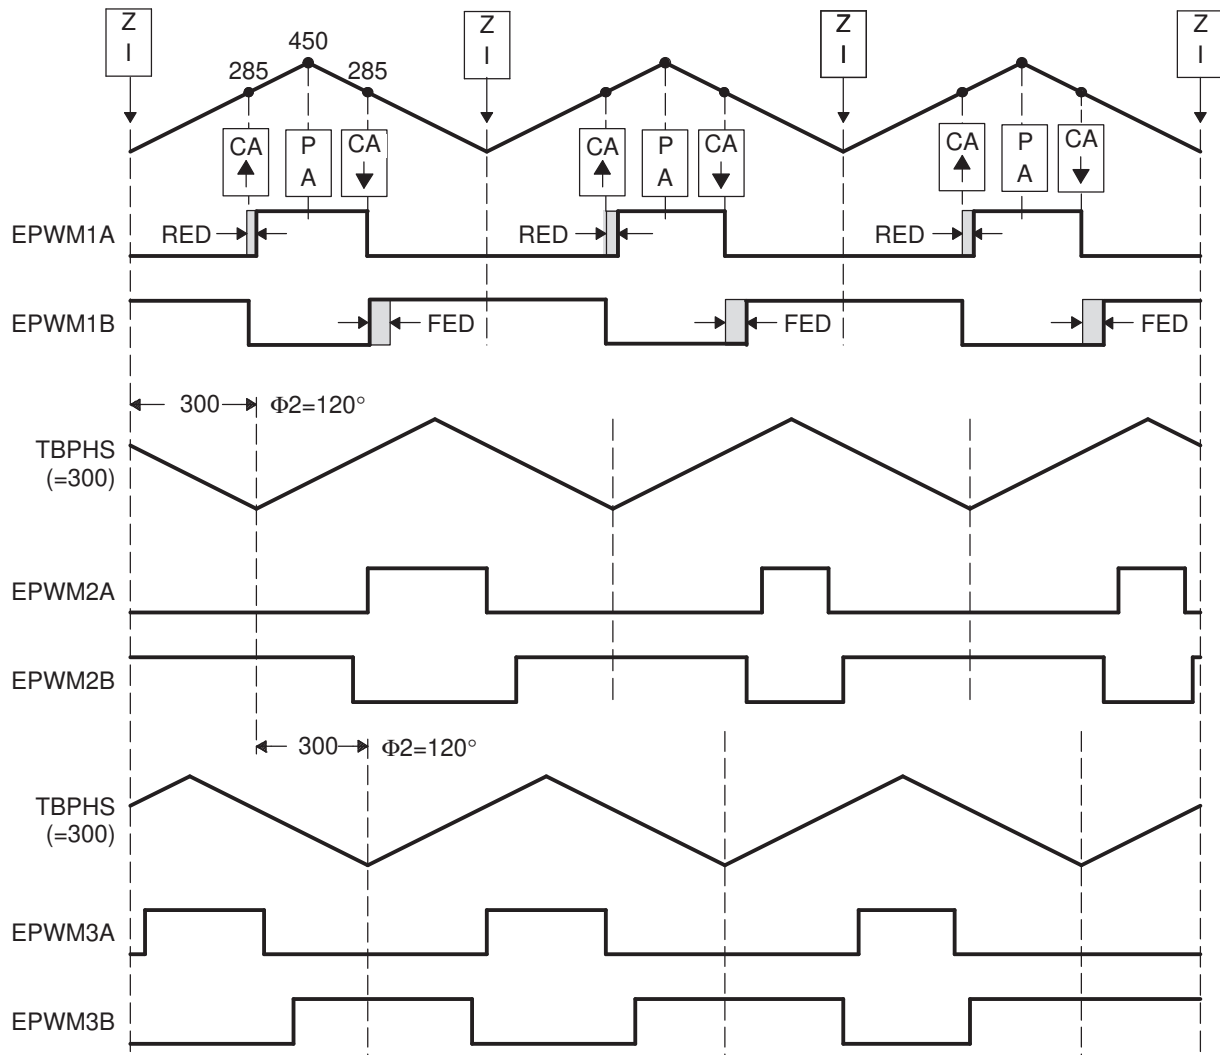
Z
I

450

285

285

Z
I

Z
I

Z
I

CA
↑

P
A

CA
↓

CA
↑

P
A

CA
↓

CA
↑

P
A

CA
↓

EPWM1A

RED

RED

RED

EPWM1B

FED

FED

FED

300

Φ2=120°

TBPHS
(=300)

EPWM2A

EPWM2B

300

Φ2=120°

TBPHS
(=300)

EPWM3A

EPWM3B